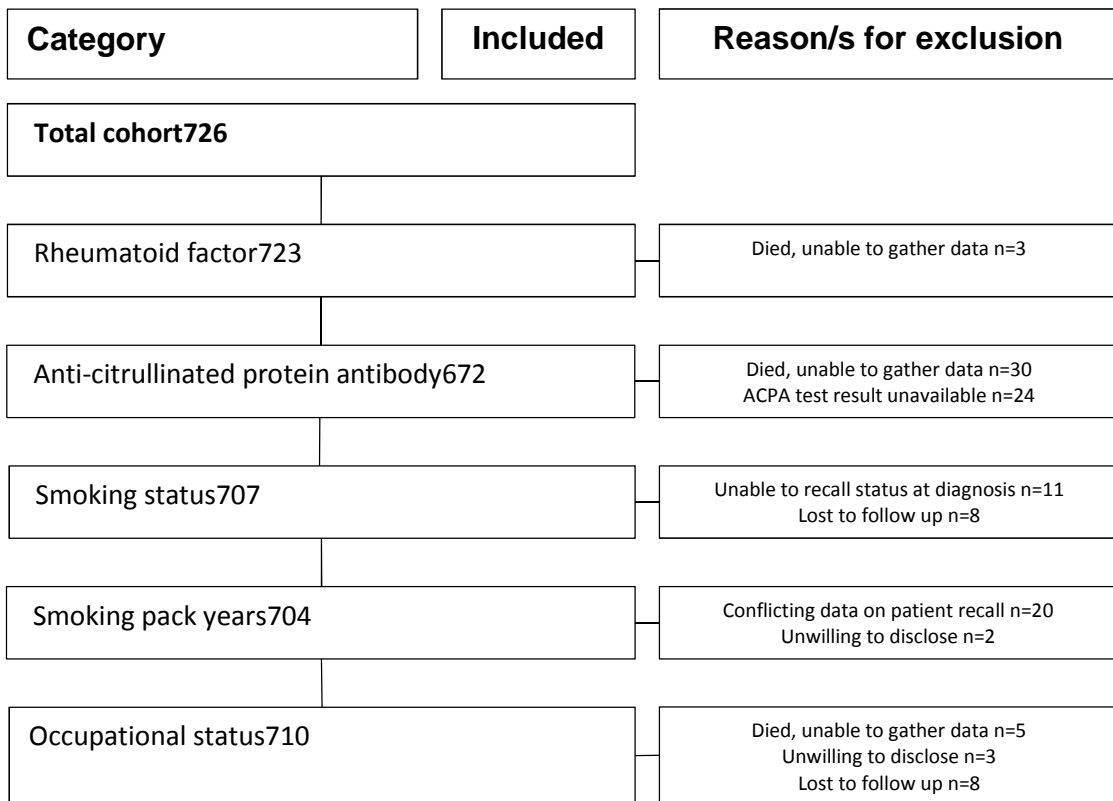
Category

Included

Reason/s for exclusion

Total cohort726

Rheumatoid factor723

Died, unable to gather data n=3

Anti-citrullinated protein antibody672

Died, unable to gather data n=30
ACPA test result unavailable n=24

Smoking status707

Unable to recall status at diagnosis n=11
Lost to follow up n=8

Smoking pack years704

Conflicting data on patient recall n=20
Unwilling to disclose n=2

Occupational status710

Died, unable to gather data n=5
Unwilling to disclose n=3
Lost to follow up n=8